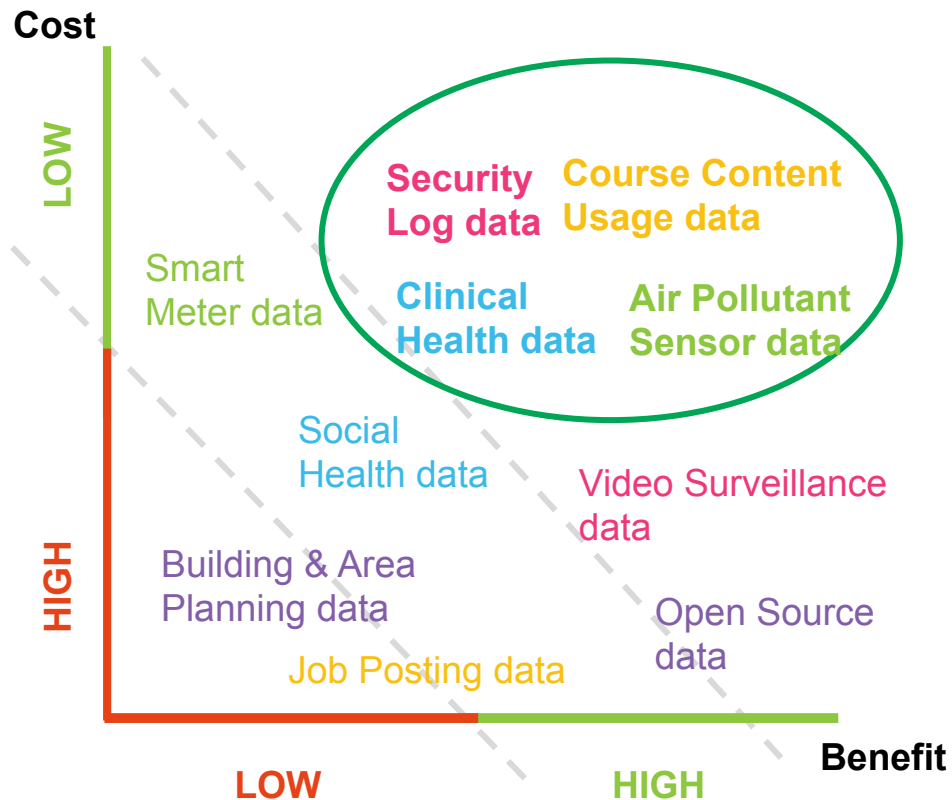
Cost

LOW

HIGH

Smart Meter data

Security Log data

Course Content Usage data

Clinical Health data

Air Pollutant Sensor data

Social Health data

Video Surveillance data

Building & Area Planning data

Open Source data

Job Posting data

Benefit

LOW

HIGH